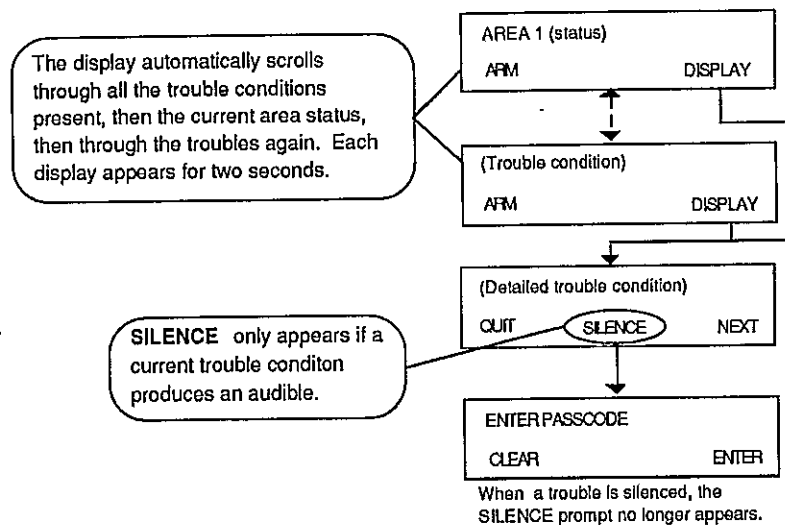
The display automatically scrolls through all the trouble conditions present, then the current area status, then through the troubles again. Each display appears for two seconds.

AREA 1 (status)

ARM DISPLAY

(Trouble condition)

ARM DISPLAY

(Detailed trouble condition)

QUIT SILENCE NEXT

SILENCE only appears if a current trouble conditon produces an audible.

ENTER PASSCODE

CLEAR ENTER

When a trouble is silenced, the SILENCE prompt no longer appears.